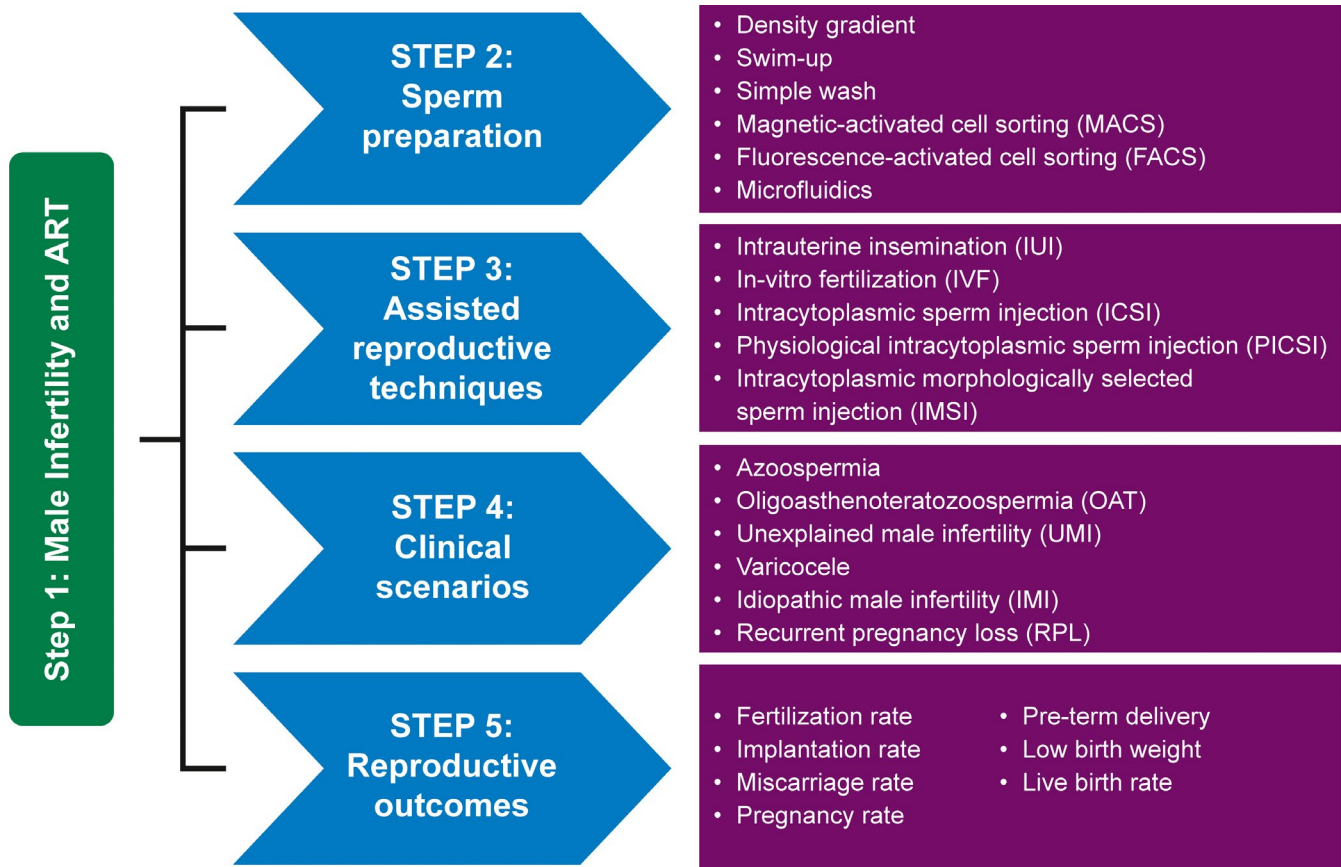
Step 1: Male Infertility and ART

STEP 2: Sperm preparation

• Density gradient
• Swim-up
• Simple wash
• Magnetic-activated cell sorting (MACS)
• Fluorescence-activated cell sorting (FACS)
• Microfluidics

STEP 3: Assisted reproductive techniques

• Intrauterine insemination (IUI)
• In-vitro fertilization (IVF)
• Intracytoplasmic sperm injection (ICSI)
• Physiological intracytoplasmic sperm injection (PICSI)
• Intracytoplasmic morphologically selected sperm injection (IMSI)

STEP 4: Clinical scenarios

• Azoospermia
• Oligoasthenoteratozoospermia (OAT)
• Unexplained male infertility (UMI)
• Varicocele
• Idiopathic male infertility (IMI)
• Recurrent pregnancy loss (RPL)

STEP 5: Reproductive outcomes

• Fertilization rate
• Implantation rate
• Miscarriage rate
• Pregnancy rate

• Pre-term delivery
• Low birth weight
• Live birth rate